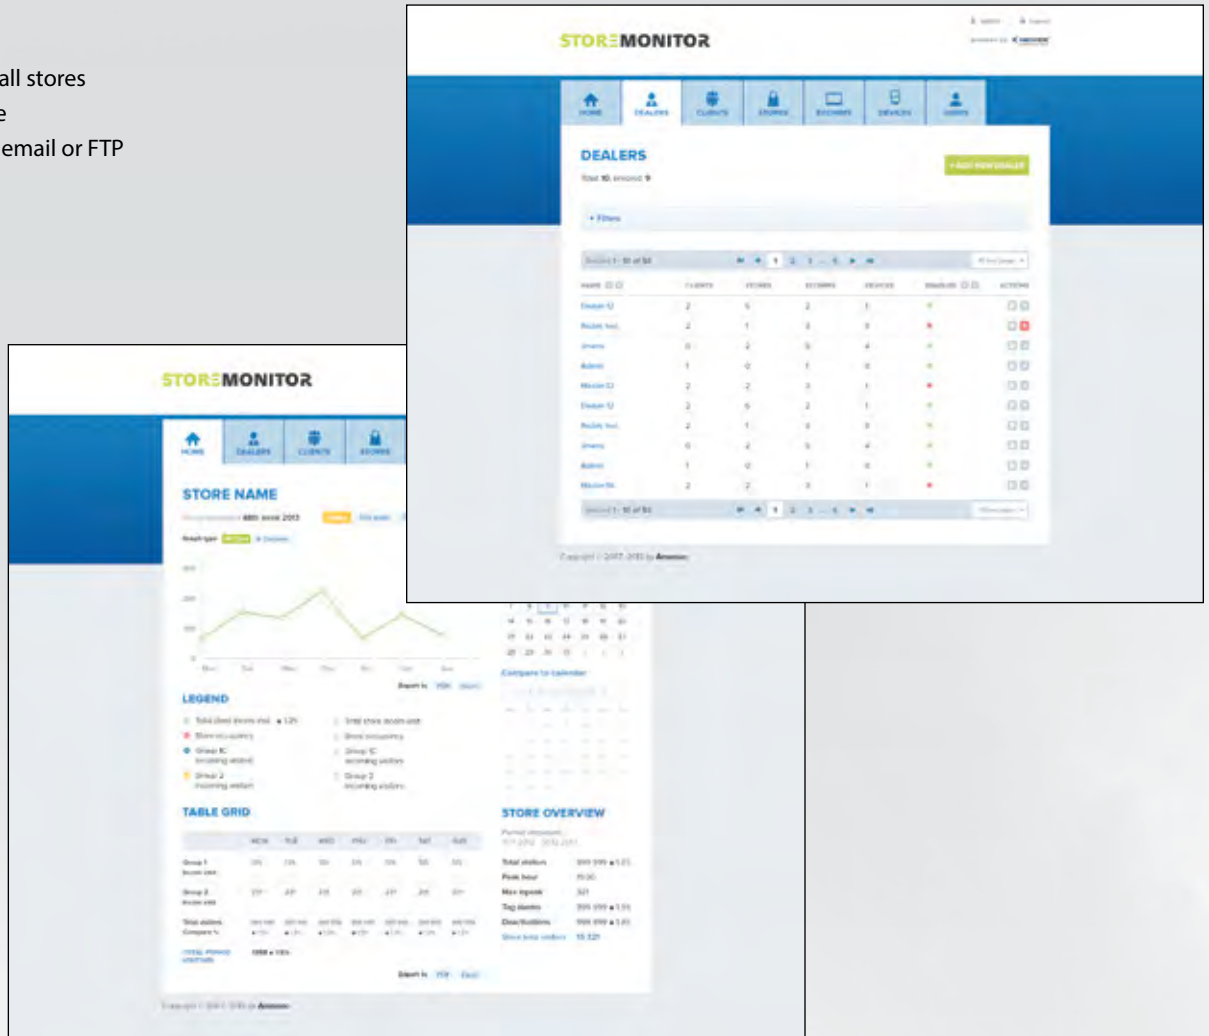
all stores
e
email or FTP

STORE MONITOR

HOME DEALERS CLIENTS STORES DEVICES USERS

DEALERS

+ ADD NEW DEALER

+ Filters

| NAME | CLIENTS | STORES | DEVICES | DISABLED | ACTIONS |
|---|---|---|---|---|---|
| Dealer 12 | 2 | 5 | 2 | 1 | |
| Admin | 1 | 0 | 1 | 0 | |
| Dealer 12 | 2 | 5 | 2 | 1 | |
| Admin | 1 | 0 | 1 | 0 | |

STORE MONITOR

HOME DEALERS CLIENTS STORES

STORE NAME

LEGEND

TABLE GRID

STORE OVERVIEW

Total visitors
Peak hour
Max inpeak
Tag alarms
Door/buttons

Export to: PDF Excel